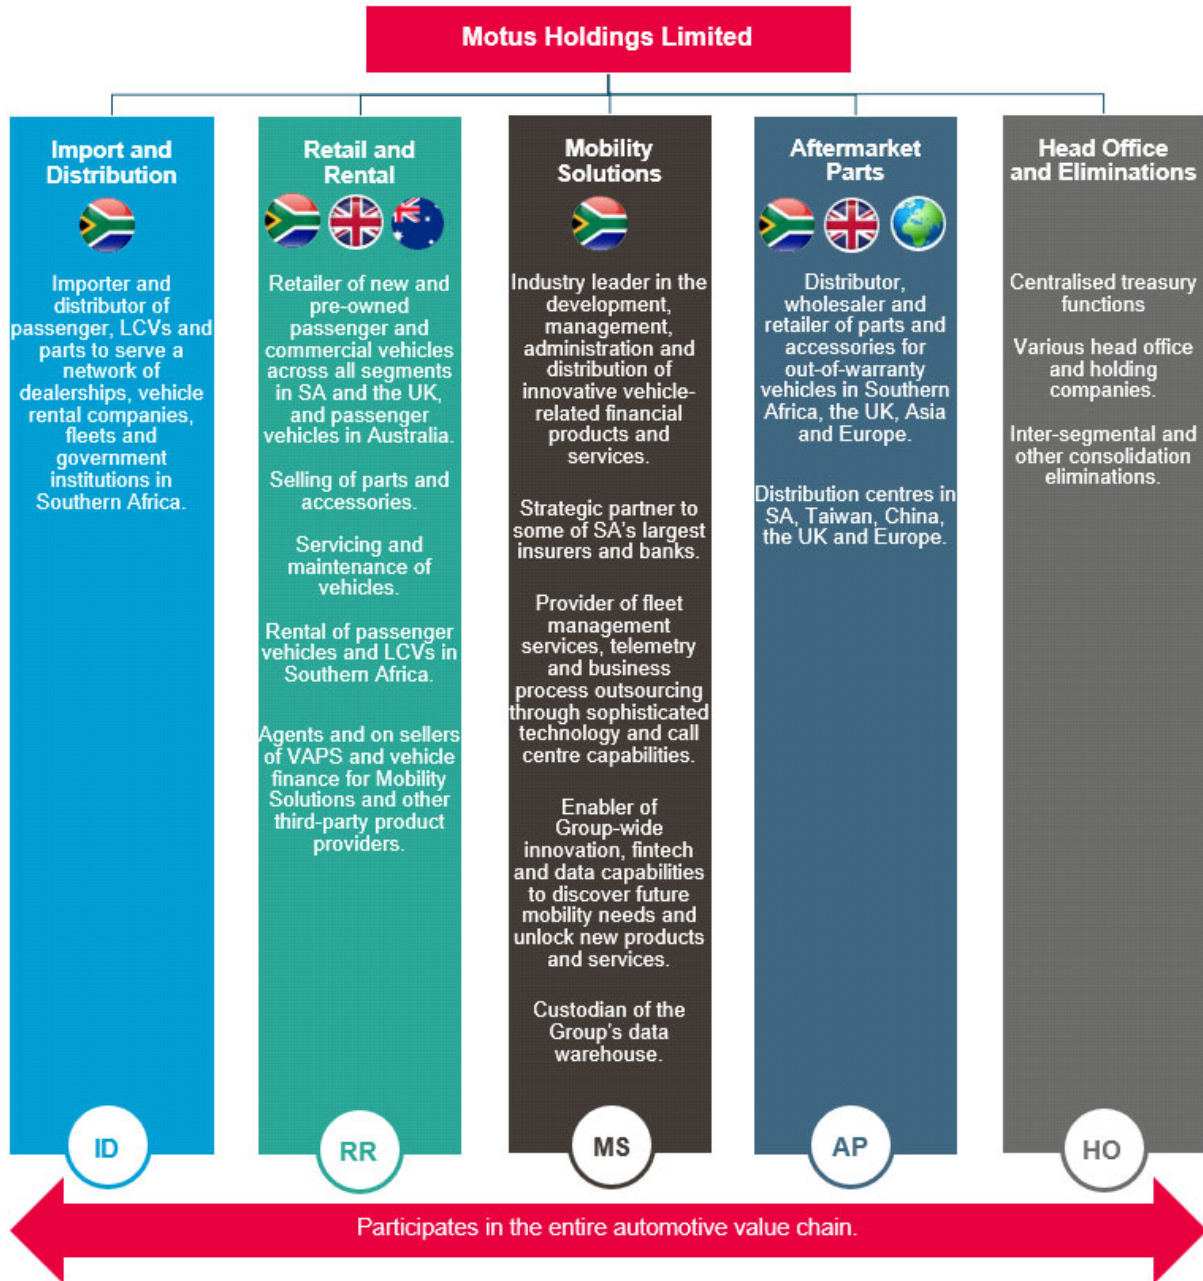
Motus Holdings Limited

Import and Distribution

Importer and distributor of passenger, LCVs and parts to serve a network of dealerships, vehicle rental companies, fleets and government institutions in Southern Africa.

ID

Retail and Rental

Retailer of new and pre-owned passenger and commercial vehicles across all segments in SA and the UK, and passenger vehicles in Australia.

Selling of parts and accessories.

Servicing and maintenance of vehicles.

Rental of passenger vehicles and LCVs in Southern Africa.

Agents and on sellers of VAPS and vehicle finance for Mobility Solutions and other third-party product providers.

RR

Mobility Solutions

Industry leader in the development, management, administration and distribution of innovative vehicle-related financial products and services.

Strategic partner to some of SA's largest insurers and banks.

Provider of fleet management services, telemetry and business process outsourcing through sophisticated technology and call centre capabilities.

Enabler of Group-wide innovation, fintech and data capabilities to discover future mobility needs and unlock new products and services.

Custodian of the Group's data warehouse.

MS

Aftermarket Parts

Distributor, wholesaler and retailer of parts and accessories for out-of-warranty vehicles in Southern Africa, the UK, Asia and Europe.

Distribution centres in SA, Taiwan, China, the UK and Europe.

AP

Head Office and Eliminations

Centralised treasury functions

Various head office and holding companies.

Inter-segmental and other consolidation eliminations.

HO

Participates in the entire automotive value chain.